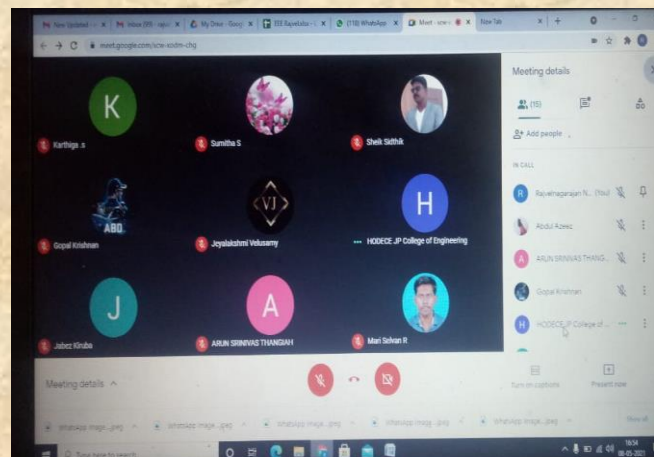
New Tab

meet.google.com/scw-xodm-chg

K
Karthiga .s

Sumitha S

Sheik Sidthik

ABD
Gopal Krishnan

VJ
Jeyalakshmi Velusamy

H
HODECE JP College of Engineering

J
Jabez Kiruba

A
ARUN SRINIVAS THANGIAH

Mari Selvan R

Meeting details

(15)

Add people

IN CALL

Rajvelnagarajan N... (You)

Abdul Azeez

ARUN SRINIVAS THANG...

Gopal Krishnan

HODECE JP College of...

Meeting details

Turn on captions

Present now

Whatsapp Image....jpeg

Whatsapp Image....jpeg

Whatsapp Image....jpeg

Whatsapp Image....jpeg

Whatsapp Image....jpeg

Show all

Type here to search